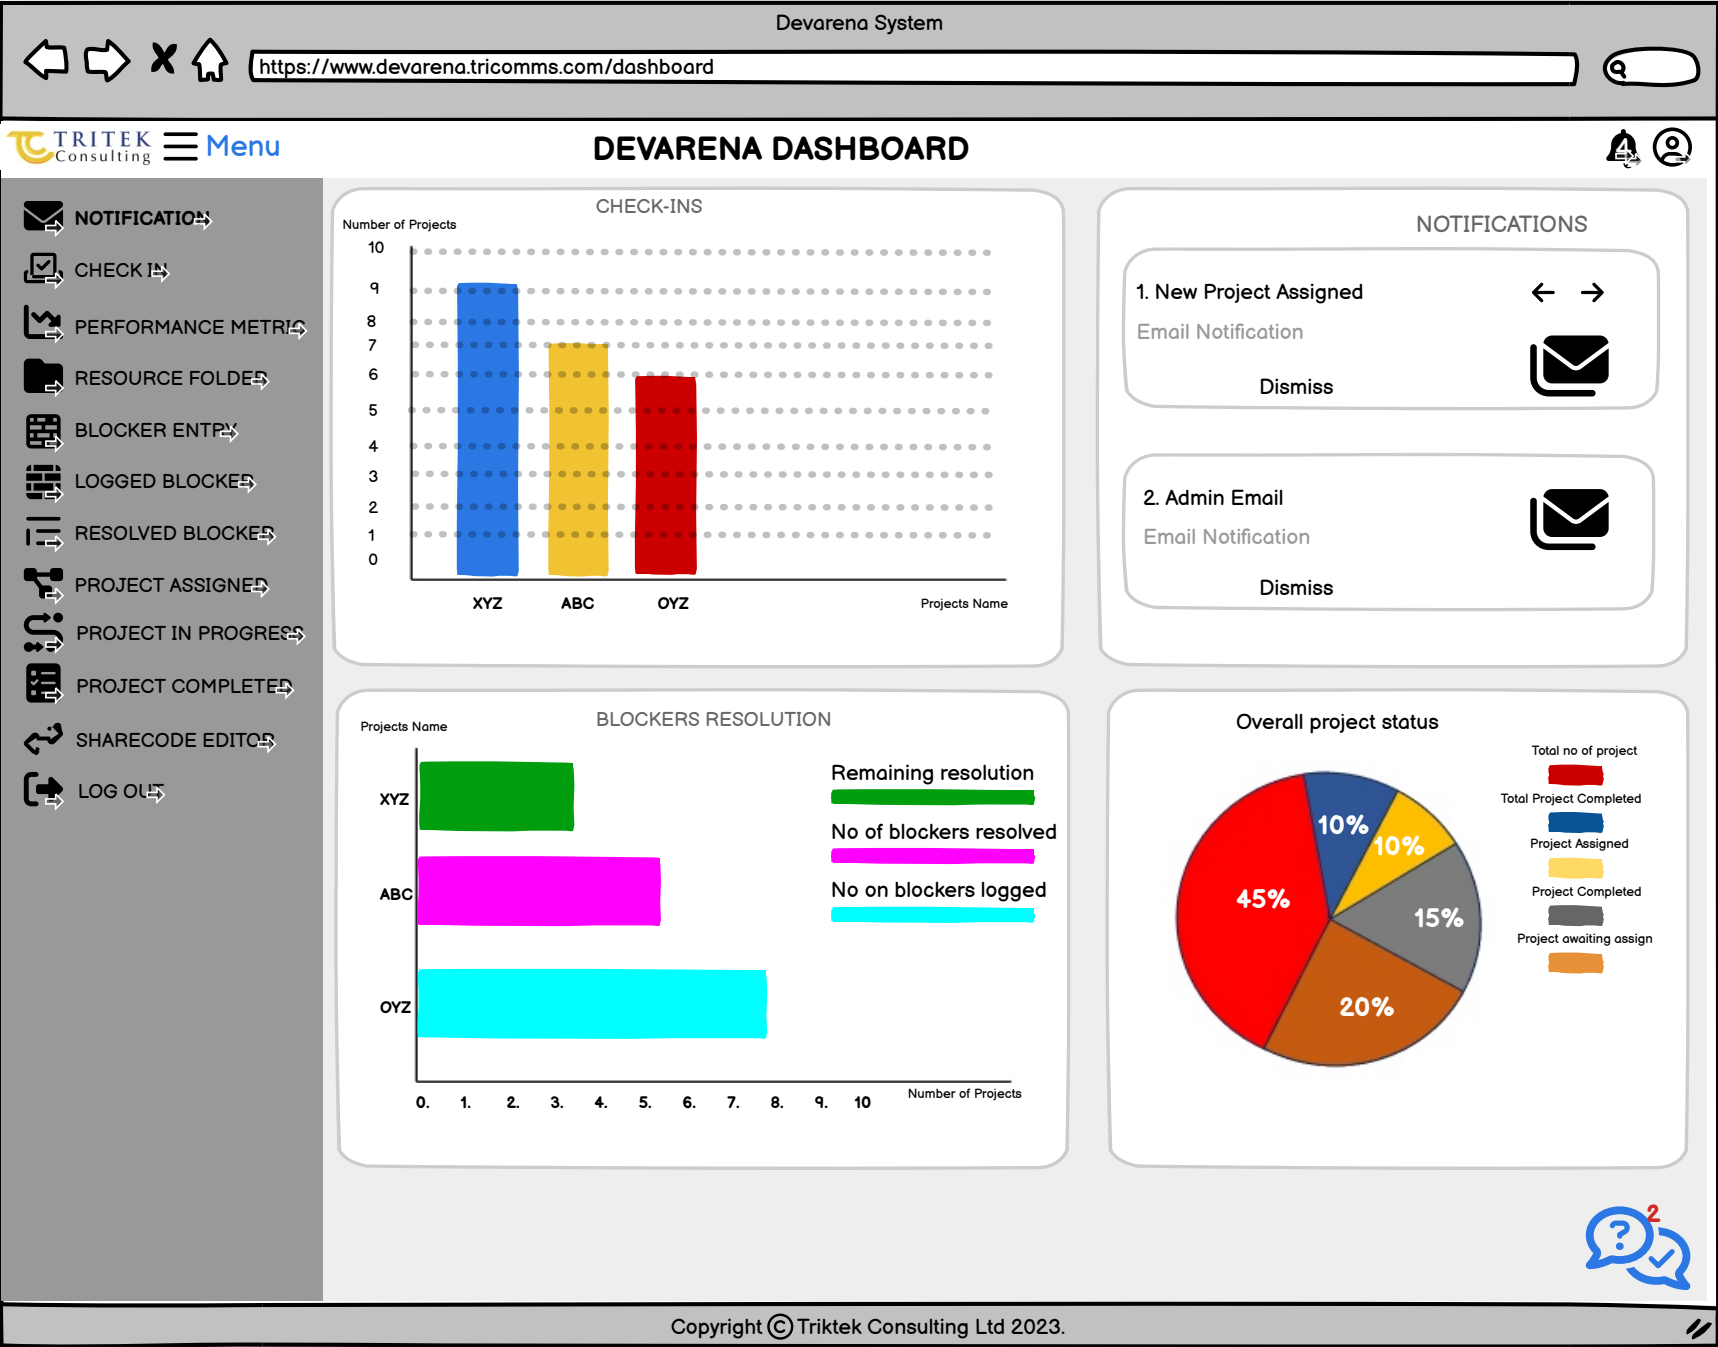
Devarena System

https://www.devarena.tricomms.com/dashboard

TRITEK Consulting

Menu

DEVARENA DASHBOARD

4

NOTIFICATION

CHECK IN

PERFORMANCE METRIC

RESOURCE FOLDER

BLOCKER ENTRY

LOGGED BLOCKER

RESOLVED BLOCKER

PROJECT ASSIGNED

PROJECT IN PROGRESS

PROJECT COMPLETED

SHARECODE EDITOR

LOG OUT

CHECK-INS

Number of Projects

10
9
8
7
6
5
4
3
2
1
0

XYZ ABC OYZ

Projects Name

NOTIFICATIONS

1. New Project Assigned

Email Notification

Dismiss

2. Admin Email

Email Notification

Dismiss

BLOCKERS RESOLUTION

Projects Name

XYZ

ABC

OYZ

Remaining resolution

No of blockers resolved

No on blockers logged

0. 1. 2. 3. 4. 5. 6. 7. 8. 9. 10

Number of Projects

Overall project status

Total no of project

Total Project Completed

Project Assigned

Project Completed

Project awaiting assign

10%

10%

45%

15%

20%

2

Copyright © Triktek Consulting Ltd 2023.